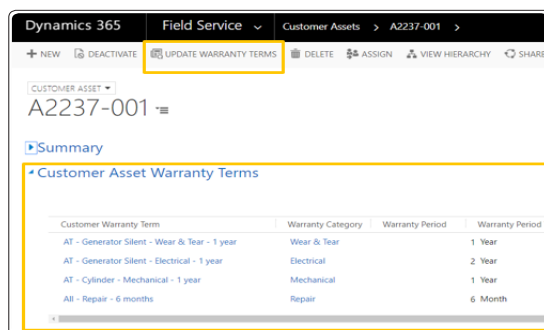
Dynamics 365 Field Service Customer Assets > A2237-001 >

+ NEW DEACTIVATE UPDATE WARRANTY TERMS DELETE ASSIGN VIEW HIERARCHY SHARE

CUSTOMER ASSET
A2237-001

Summary

Customer Asset Warranty Terms

| Customer Warranty Term | Warranty Category | Warranty Period | Warranty Period |
|---|---|---|---|
| AT - Generator Silent - Wear & Tear - 1 year | Wear & Tear | 1 | Year |
| AT - Generator Silent - Electrical - 1 year | Electrical | 2 | Year |
| AT - Cylinder - Mechanical - 1 year | Mechanical | 1 | Year |
| All - Repair - 6 months | Repair | 6 | Month |